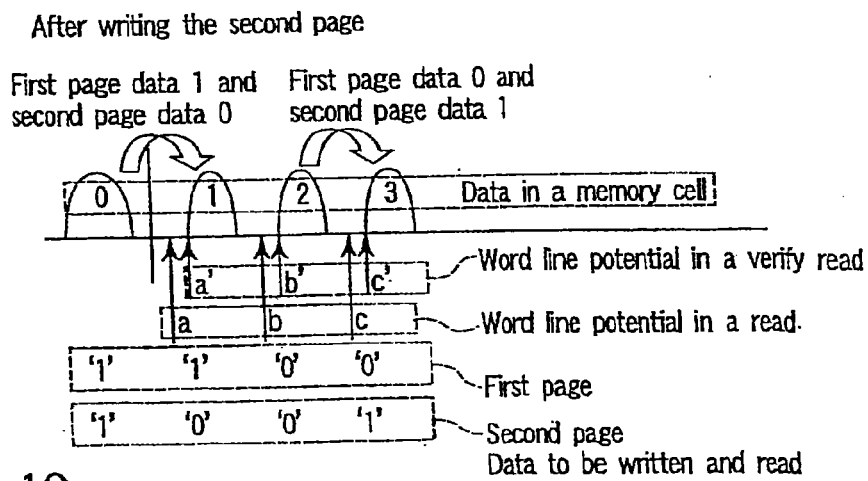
After writing the second page

First page data 1 and second page data 0

First page data 0 and second page data 1

0
1
2
3
Data in a memory cell

a'
b'
c'
Word line potential in a verify read

a
b
c
Word line potential in a read.

'1' '1' '0' '0'
First page

'1' '0' '0' '1'
Second page
Data to be written and read

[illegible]